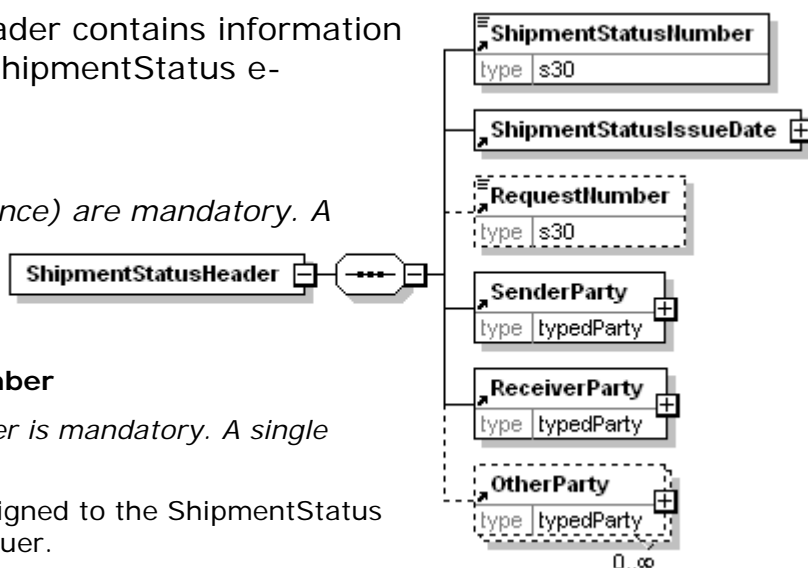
ader contains information hipmentStatus e-

nce) are mandatory. A

nber

er is mandatory. A single

igned to the ShipmentStatus uer.

ShipmentStatusHeader

ShipmentStatusNumber
type s30

ShipmentStatusIssueDate

RequestNumber
type s30

SenderParty
type typedParty

ReceiverParty
type typedParty

OtherParty
type typedParty
0..∞